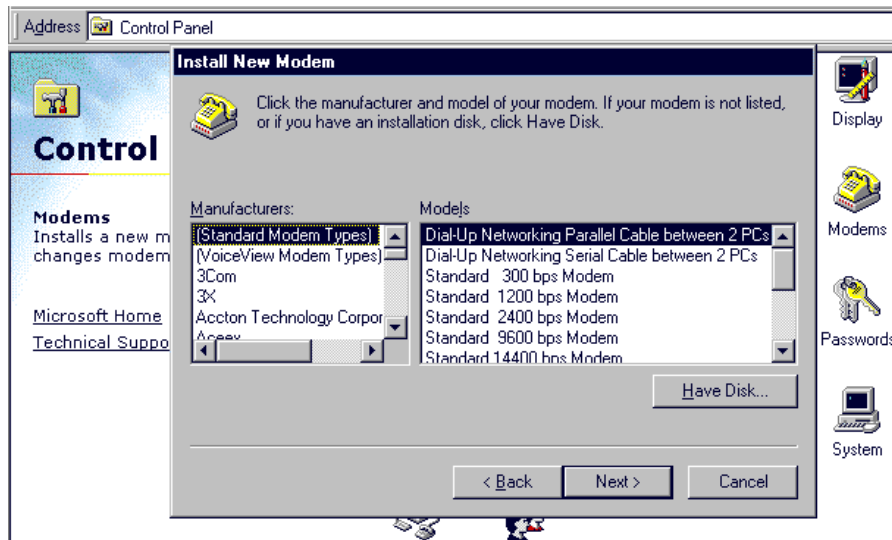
Address Control Panel

Control

Modems
Installs a new m
changes modem

Microsoft Home
Technical Suppo

Install New Modem

Click the manufacturer and model of your modem. If your modem is not listed, or if you have an installation disk, click Have Disk.

Manufacturers:
(Standard Modem Types)
(VoiceView Modem Types)
3Com
3X
Accton Technology Corpor
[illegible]

Models
Dial-Up Networking Parallel Cable between 2 PCs
Dial-Up Networking Serial Cable between 2 PCs
Standard 300 bps Modem
Standard 1200 bps Modem
Standard 2400 bps Modem
Standard 9600 bps Modem
Standard 14400 bps Modem

Have Disk...

< Back
Next >
Cancel

Display
Modems
Passwords
System